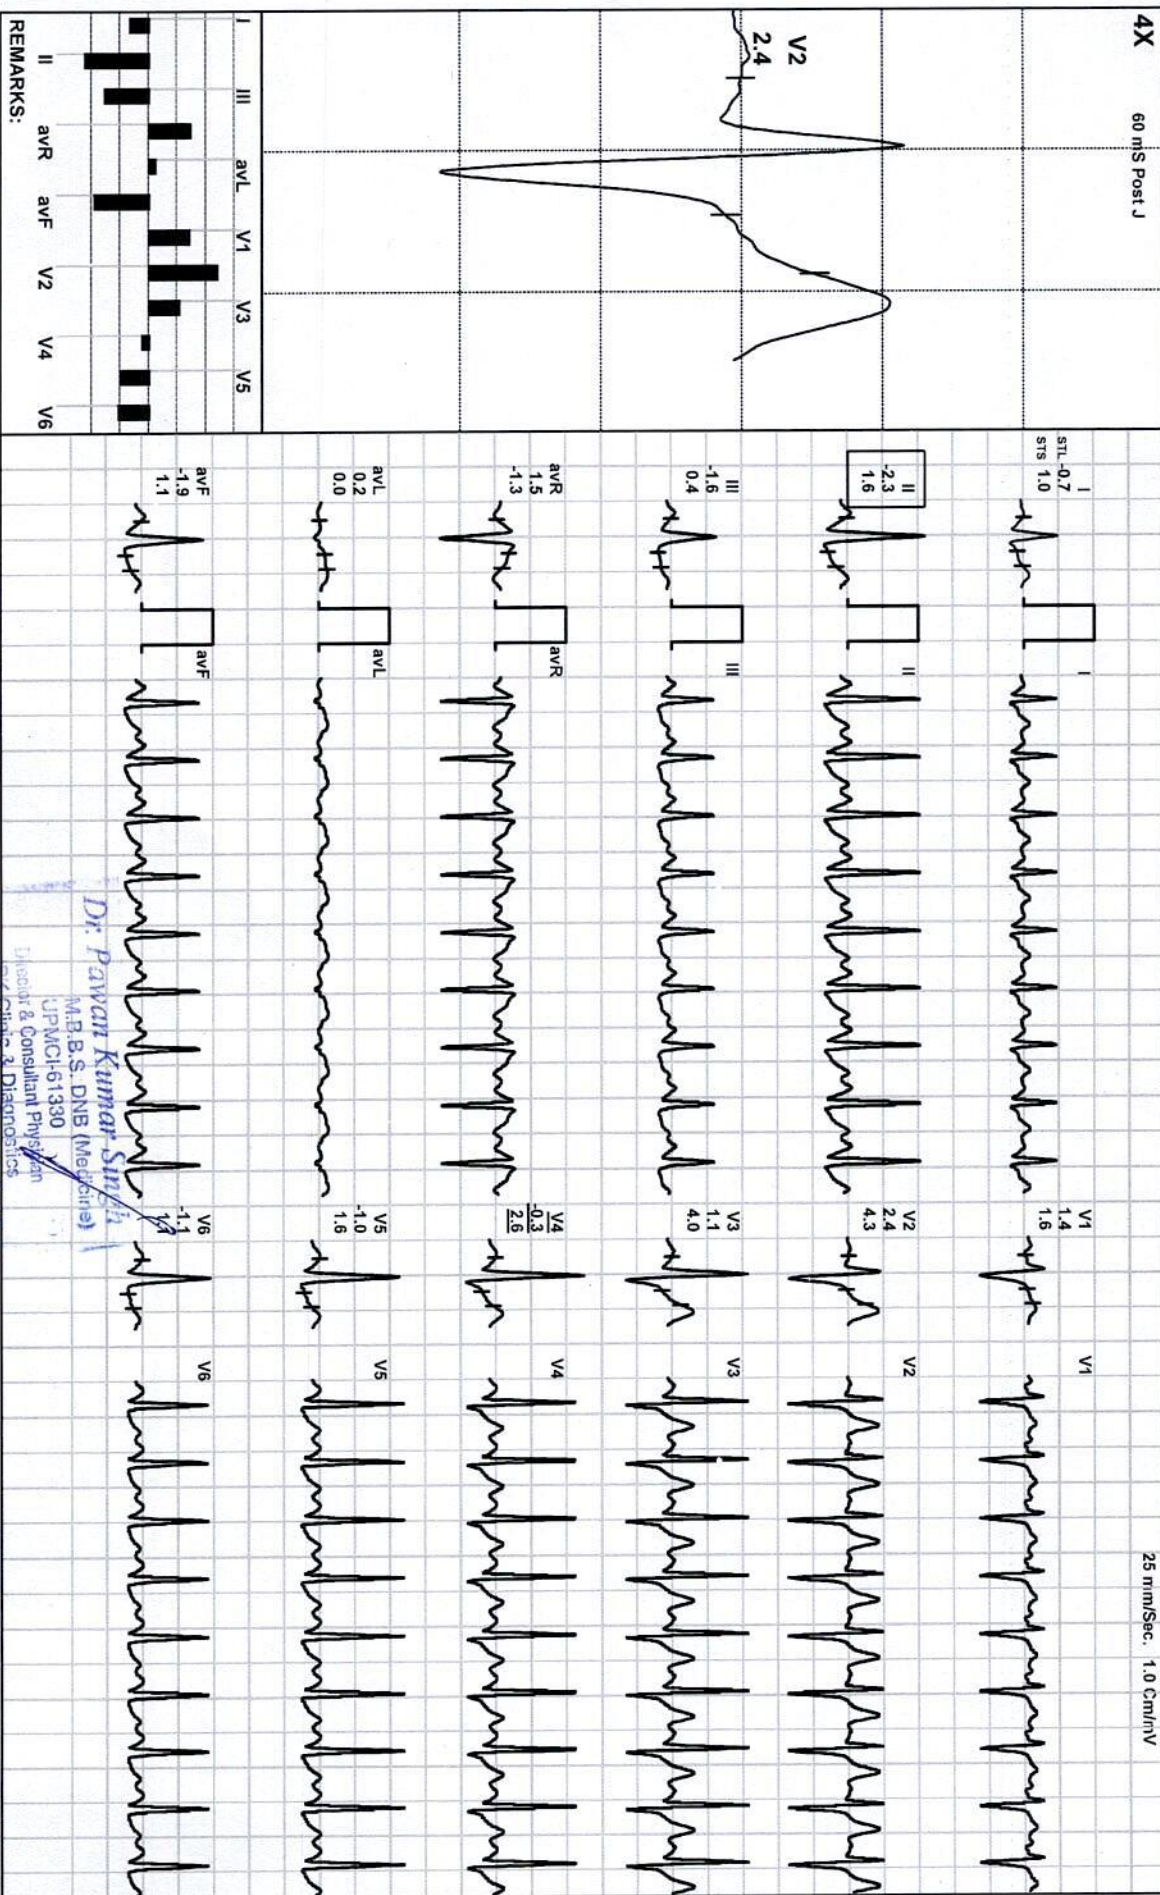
4X 60 mS Post J

V2
2.4

I III avL V1 V3 V5
II avR avF V2 V4 V6
REMARKS:

STL -0.7
STS 1.0

I
-0.7
1.0

II
-2.3
1.6

III
-1.6
0.4

avR
1.5
-1.3

avL
0.2
0.0

avF
-1.9
1.1

I
II
III
avR
avL
avF

V1
1.4
1.6

V2
2.4
4.3

V3
1.1
4.0

V4
-0.3
2.6

V5
-1.0
1.6

V6
-1.1
1.1

V1
V2
V3
V4
V5
V6

25 mm/Sec. 1.0 Cm/mV

Dr. Pawan Kumar Singh
M.B.B.S. DNB (Medicine)
UPMCI-61330
Director & Consultant Physician
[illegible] Clinic & Diagnostics